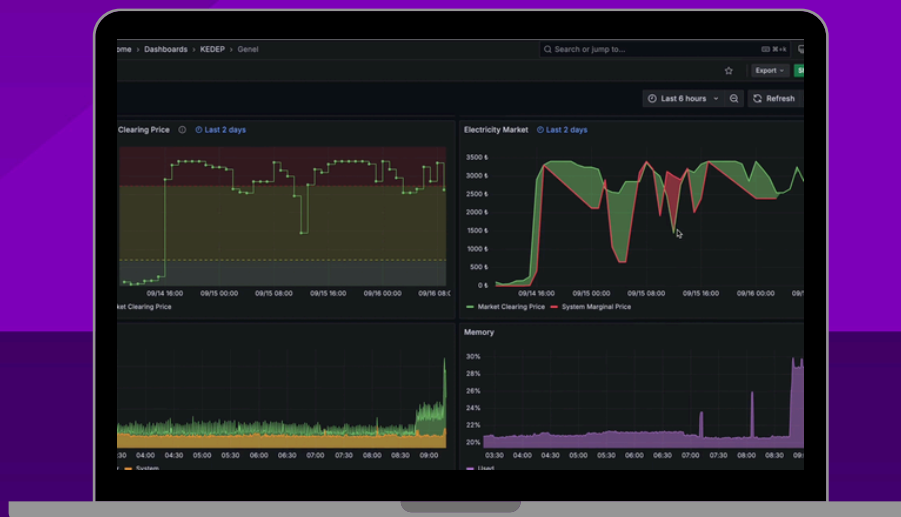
ome › Dashboards › KEDEP › Genel

Search or jump to...

⌘+k

Export

Last 6 hours

Refresh

Clearing Price

Last 2 days

09/14 16:00

09/15 00:00

09/15 08:00

09/15 16:00

09/16 00:00

09/16 08:00

arket Clearing Price

Electricity Market

Last 2 days

3500 $

3000 $

2500 $

2000 $

1500 $

1000 $

500 $

0 $

09/14 16:00

09/15 00:00

09/15 08:00

09/15 16:00

09/16 00:00

09/16 08:00

09/

Market Clearing Price

System Marginal Price

03:30

04:00

04:30

05:00

05:30

06:00

06:30

07:00

07:30

08:00

08:30

09:00

System

Memory

30%

28%

26%

24%

22%

20%

03:30

04:00

04:30

05:00

05:30

06:00

06:30

07:00

07:30

08:00

08:30

09:00

Used